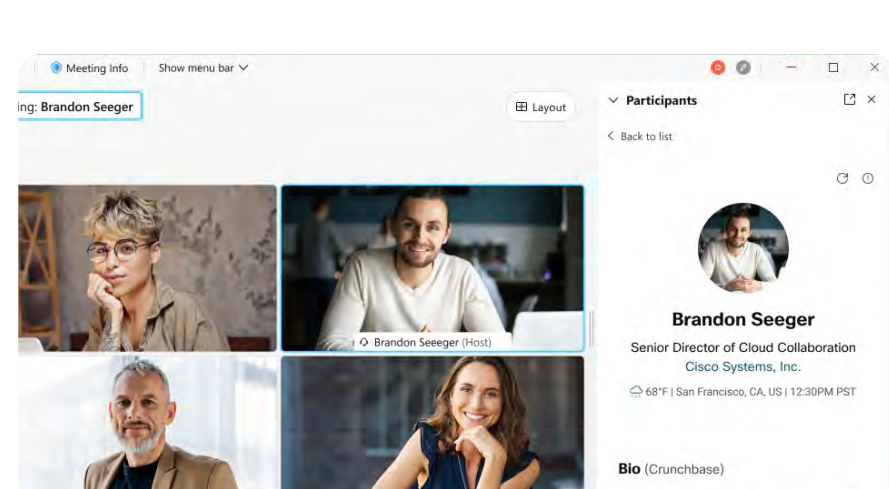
Meeting Info

Show menu bar

ing: Brandon Seeger

Layout

Participants

Back to list

Brandon Seeeger (Host)

Brandon Seeger

Senior Director of Cloud Collaboration

Cisco Systems, Inc.

68°F | San Francisco, CA, US | 12:30PM PST

Bio (Crunchbase)